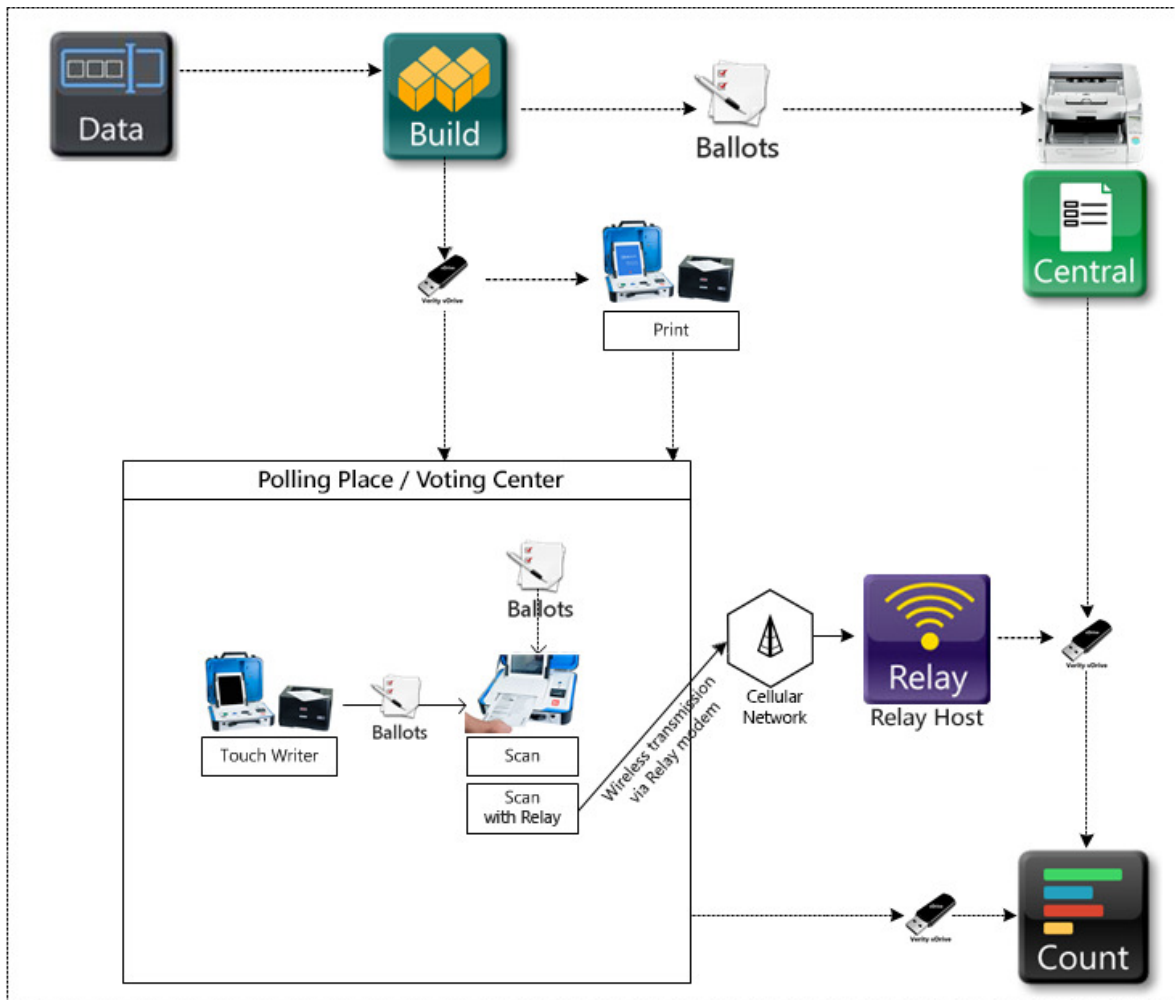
Data

Build

Ballots

Central

Verity vDrive

Print

Polling Place / Voting Center

Ballots

Touch Writer

Ballots

Scan

Scan with Relay

Wireless transmission via Relay modem

Cellular Network

Relay

Relay Host

Verity vDrive

Verity vDrive

Count